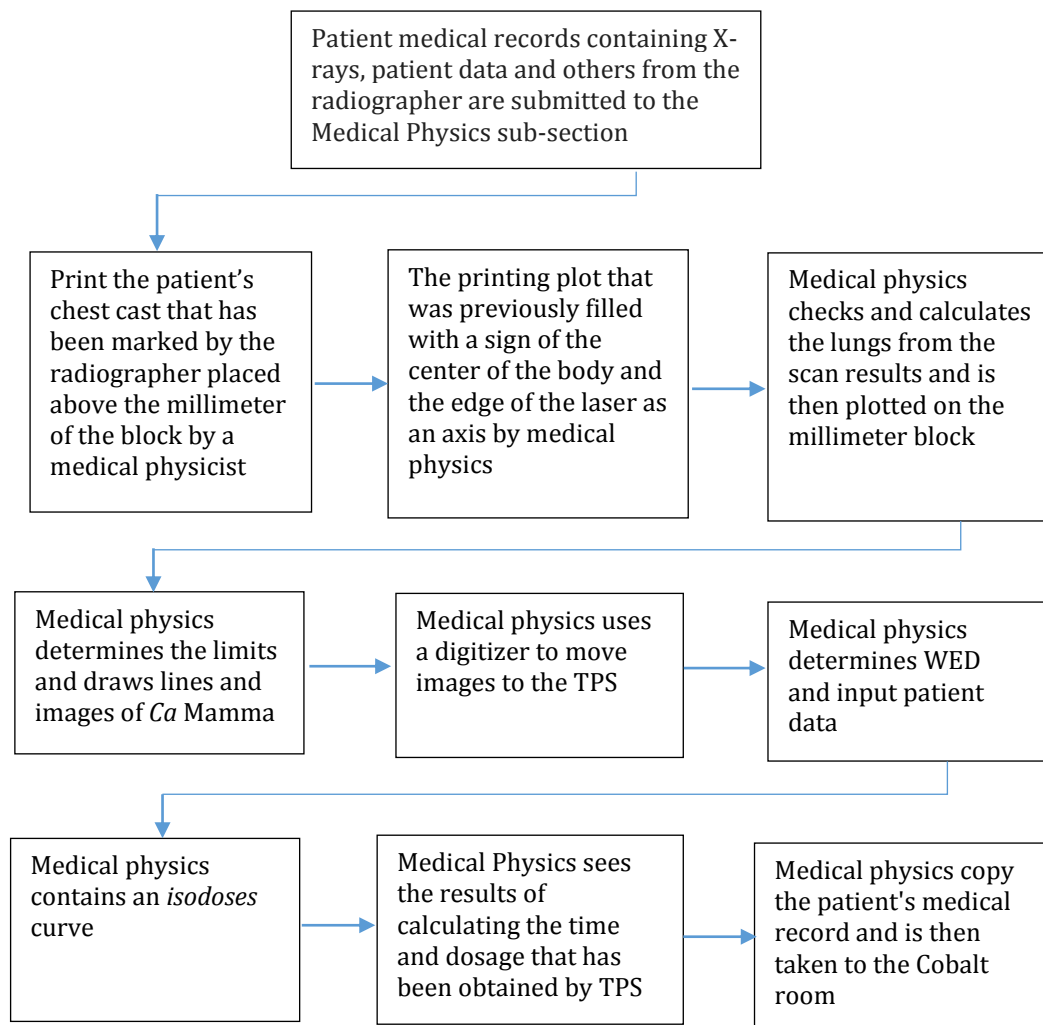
Patient medical records containing X-rays, patient data and others from the radiographer are submitted to the Medical Physics sub-section

Print the patient's chest cast that has been marked by the radiographer placed above the millimeter of the block by a medical physicist

The printing plot that was previously filled with a sign of the center of the body and the edge of the laser as an axis by medical physics

Medical physics checks and calculates the lungs from the scan results and is then plotted on the millimeter block

Medical physics determines the limits and draws lines and images of *Ca* Mamma

Medical physics uses a digitizer to move images to the TPS

Medical physics determines WED and input patient data

Medical physics contains an *isodoses* curve

Medical Physics sees the results of calculating the time and dosage that has been obtained by TPS

Medical physics copy the patient's medical record and is then taken to the Cobalt room